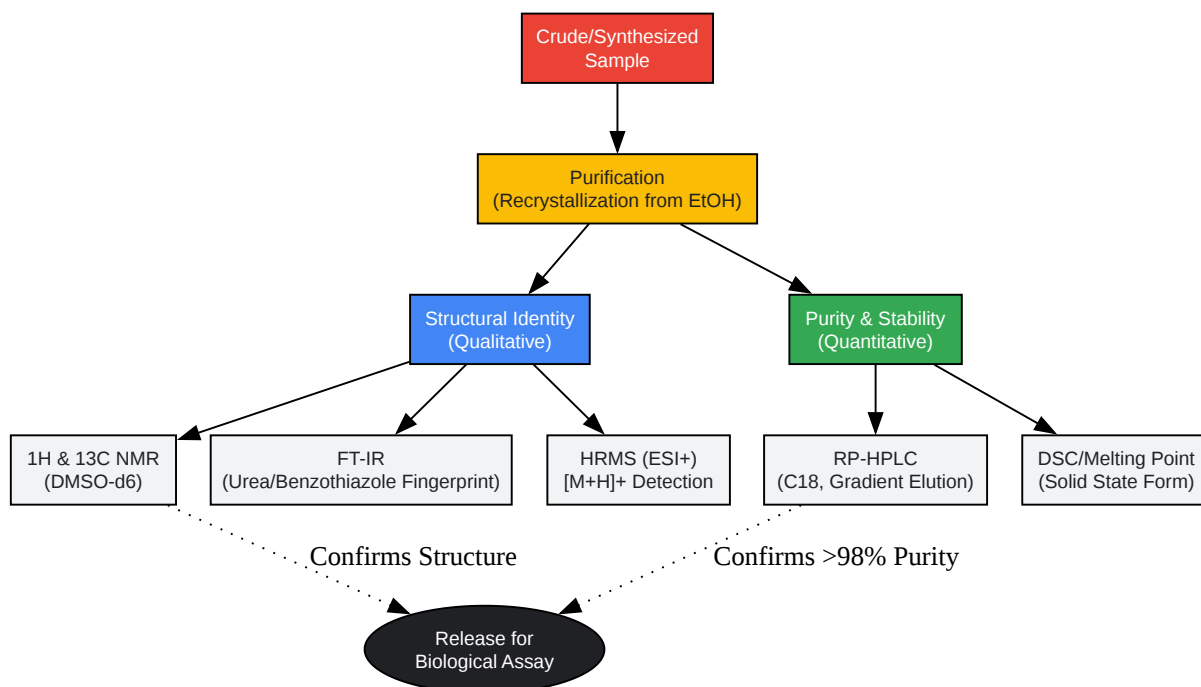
Crude/Synthesized Sample

Purification
(Recrystallization from EtOH)

Structural Identity
(Qualitative)

Purity & Stability
(Quantitative)

1H & 13C NMR
(DMSO-d6)

FT-IR
(Urea/Benzothiazole Fingerprint)

HRMS (ESI+)
[M+H]+ Detection

RP-HPLC
(C18, Gradient Elution)

DSC/Melting Point
(Solid State Form)

Confirms Structure

Confirms >98% Purity

Release for
Biological Assay